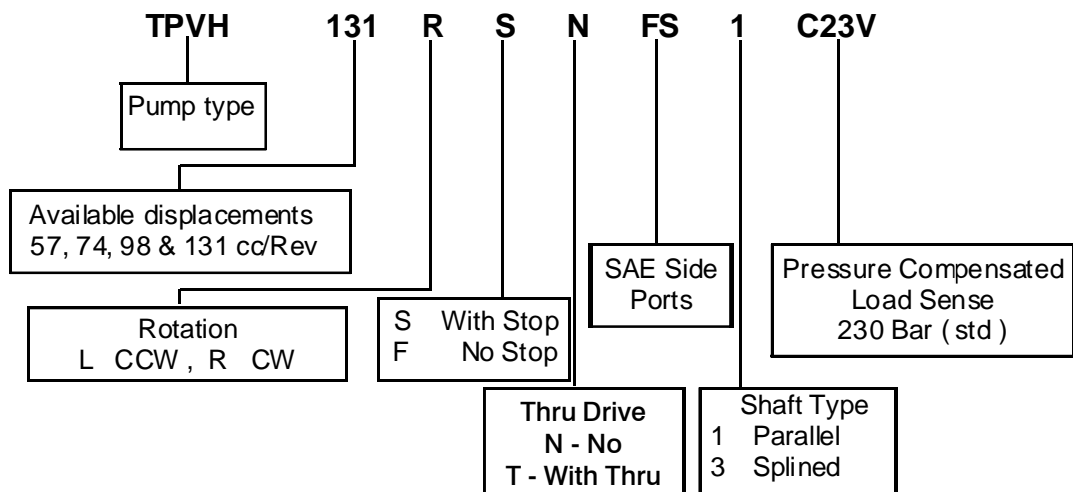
TPVH 131 R S N FS 1 C23V

Pump type

Available displacements
57, 74, 98 & 131 cc/Rev

Rotation
L CCW , R CW

S With Stop
F No Stop

SAE Side Ports

Pressure Compensated
Load Sense
230 Bar ( std )

Thru Drive
N - No
T - With Thru

Shaft Type
1 Parallel
3 Splined